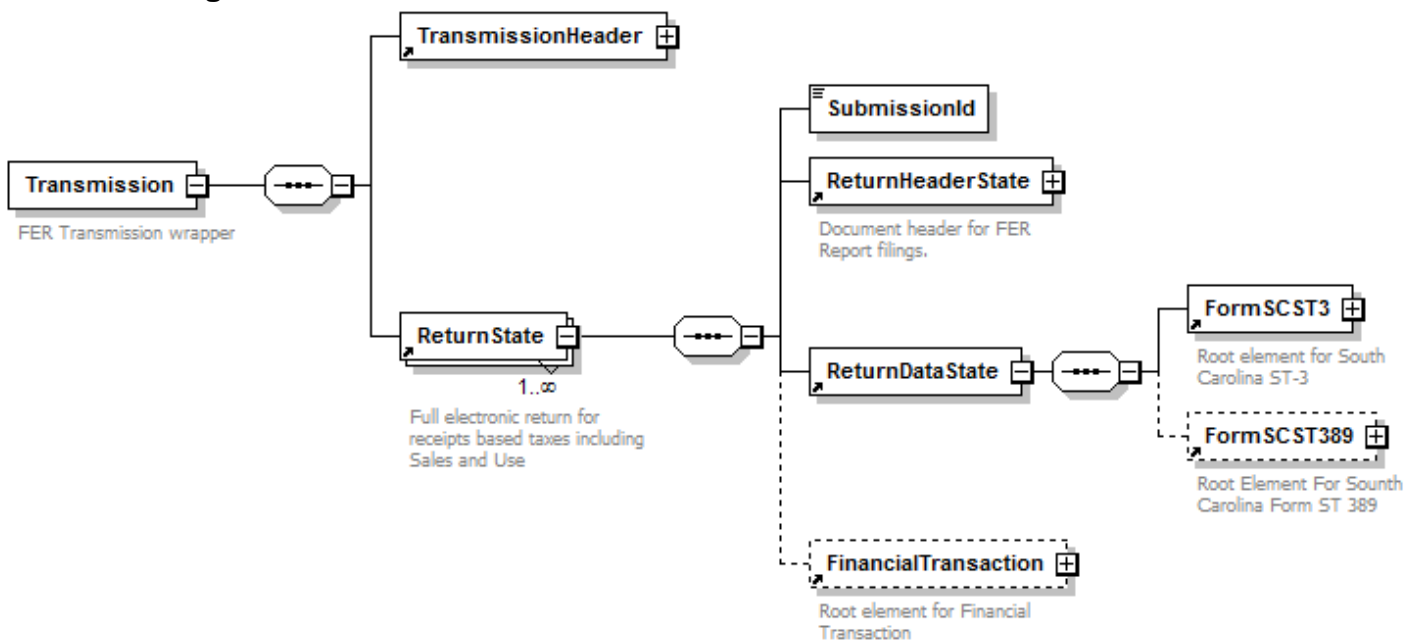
Transmission

FER Transmission wrapper

TransmissionHeader

ReturnState

1..∞

Full electronic return for receipts based taxes including Sales and Use

SubmissionId

ReturnHeaderState

Document header for FER Report filings.

ReturnDataState

FinancialTransaction

Root element for Financial Transaction

FormSCST3

Root element for South Carolina ST-3

FormSCST389

Root Element For Sounth Carolina Form ST 389